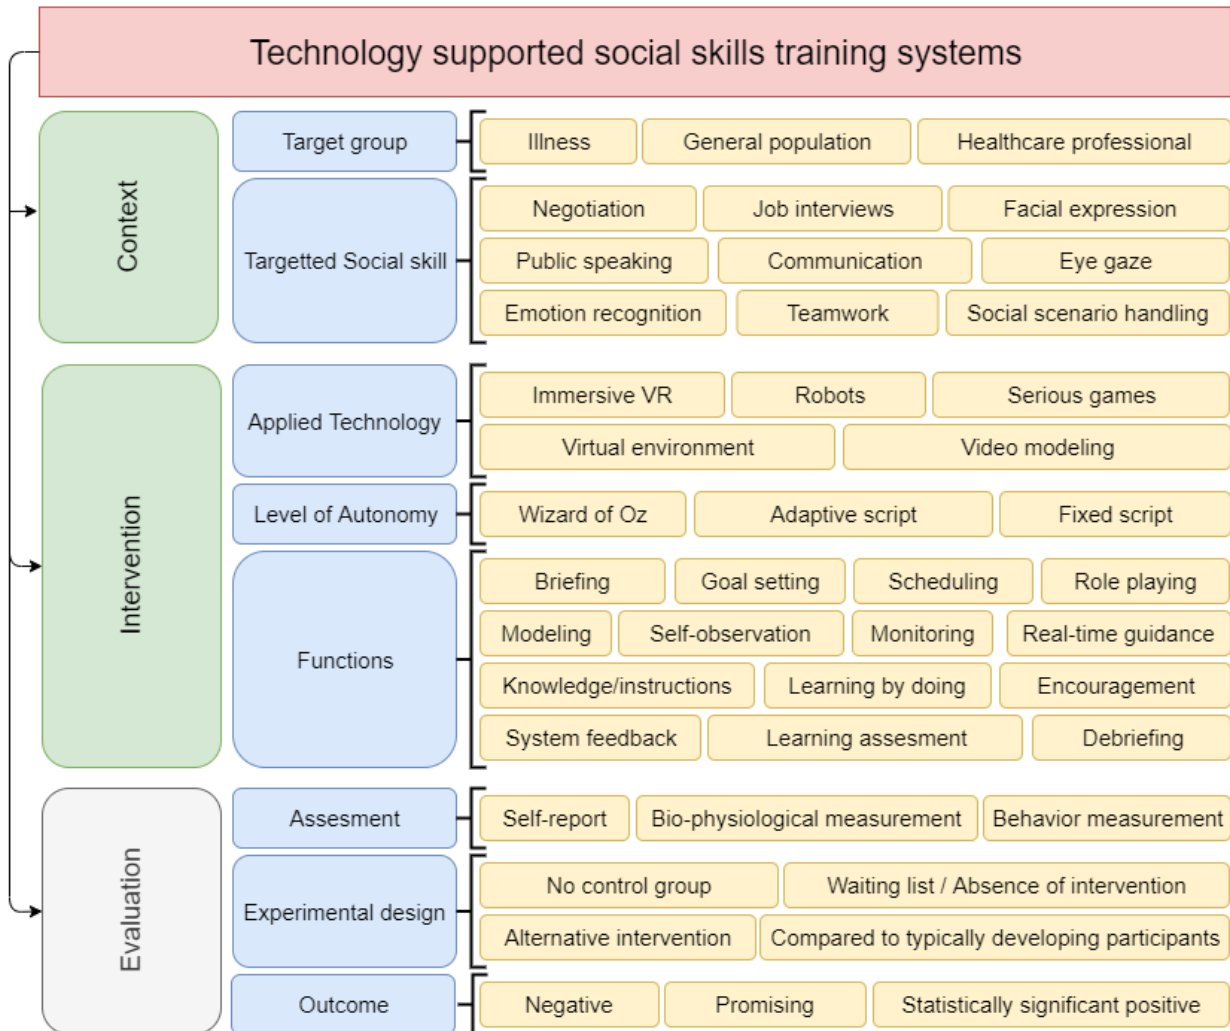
Technology supported social skills training systems

Context

Target group

Illness

General population

Healthcare professional

Targetted Social skill

Negotiation

Job interviews

Facial expression

Public speaking

Communication

Eye gaze

Emotion recognition

Teamwork

Social scenario handling

Intervention

Applied Technology

Immersive VR

Robots

Serious games

Virtual environment

Video modeling

Level of Autonomy

Wizard of Oz

Adaptive script

Fixed script

Functions

Briefing

Goal setting

Scheduling

Role playing

Modeling

Self-observation

Monitoring

Real-time guidance

Knowledge/instructions

Learning by doing

Encouragement

System feedback

Learning assesment

Debriefing

Evaluation

Assesment

Self-report

Bio-physiological measurement

Behavior measurement

Experimental design

No control group

Waiting list / Absence of intervention

Alternative intervention

Compared to typically developing participants

Outcome

Negative

Promising

Statistically significant positive